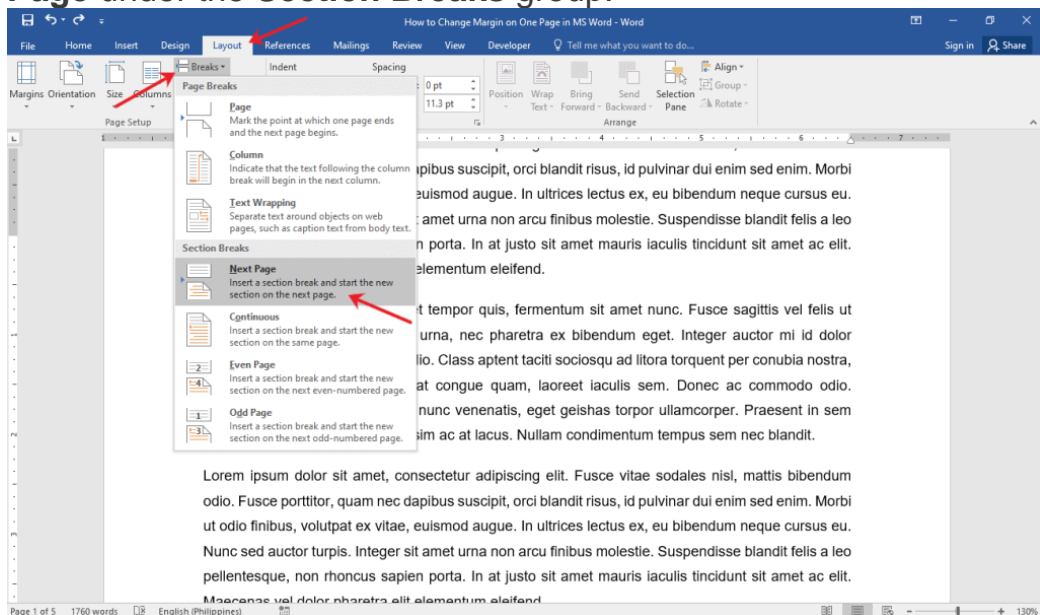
Page under the Section Breaks group.

How to Change Margin on One Page in MS Word - Word

File Home Insert Design Layout References Mailings Review View Developer Tell me what you want to do... Sign in Share

Margins Orientation Size Columns Breaks Indent Spacing 0 pt 11.3 pt Position Wrap Text Bring Forward Send Backward Selection Pane Align Group Rotate

Page Setup Arrange

Page Breaks

Page
Mark the point at which one page ends and the next page begins.

Column
Indicate that the text following the column break will begin in the next column.

Text Wrapping
Separate text around objects on web pages, such as caption text from body text.

Section Breaks

Next Page
Insert a section break and start the new section on the next page.

Continuous
Insert a section break and start the new section on the same page.

Even Page
Insert a section break and start the new section on the next even-numbered page.

Odd Page
Insert a section break and start the new section on the next odd-numbered page.

apibus suscipit, orci blandit risus, id pulvinar dui enim sed enim. Morbi euismod augue. In ultrices lectus ex, eu bibendum neque cursus eu. t amet urna non arcu finibus molestie. Suspendisse blandit felis a leo n porta. In at justo sit amet mauris iaculis tincidunt sit amet ac elit. elementum eleifend.

t tempor quis, fermentum sit amet nunc. Fusce sagittis vel felis ut urna, nec pharetra ex bibendum eget. Integer auctor mi id dolor dio. Class aptent taciti sociosqu ad litora torquent per conubia nostra, at congue quam, laoreet iaculis sem. Donec ac commodo odio. nunc venenatis, eget geishas torpor ullamcorper. Praesent in sem sim ac at lacus. Nullam condimentum tempus sem nec blandit.

Lorem ipsum dolor sit amet, consectetur adipiscing elit. Fusce vitae sodales nisl, mattis bibendum odio. Fusce porttitor, quam nec dapibus suscipit, orci blandit risus, id pulvinar dui enim sed enim. Morbi ut odio finibus, volutpat ex vitae, euismod augue. In ultrices lectus ex, eu bibendum neque cursus eu. Nunc sed auctor turpis. Integer sit amet urna non arcu finibus molestie. Suspendisse blandit felis a leo pellentesque, non rhoncus sapien porta. In at justo sit amet mauris iaculis tincidunt sit amet ac elit. Maecenas vel dolor pharetra elit elementum eleifend.

Page 1 of 5 1760 words English (Philippines) 130%